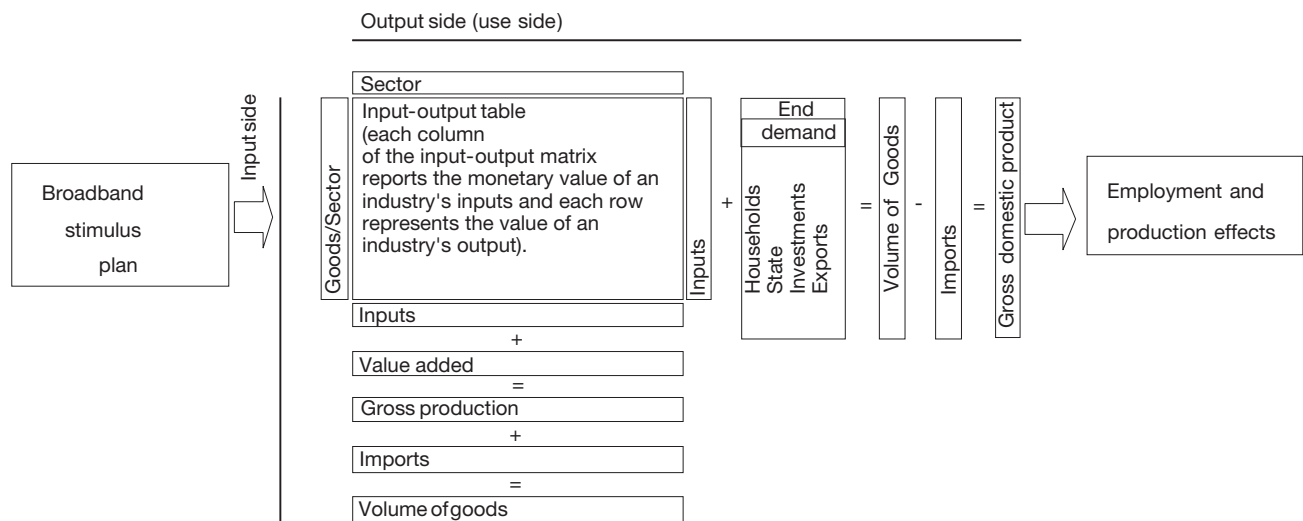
Output side (use side)

Broadband stimulus plan

Input side

Sector

Goods/Sector

Input-output table (each column of the input-output matrix reports the monetary value of an industry's inputs and each row represents the value of an industry's output).

Inputs

+

End demand

Households
State
Investments
Exports

=

Volume of Goods

-

Imports

=

Gross domestic product

Employment and production effects

Inputs

+

Value added

=

Gross production

+

Imports

=

Volume of goods